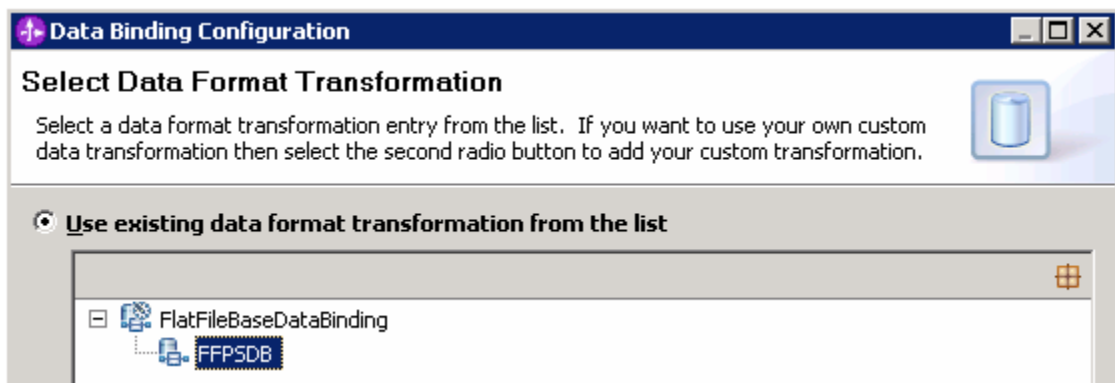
Data Binding Configuration

Select Data Format Transformation

Select a data format transformation entry from the list. If you want to use your own custom data transformation then select the second radio button to add your custom transformation.

Use existing data format transformation from the list

FlatFileBaseDataBinding
FFPSDB